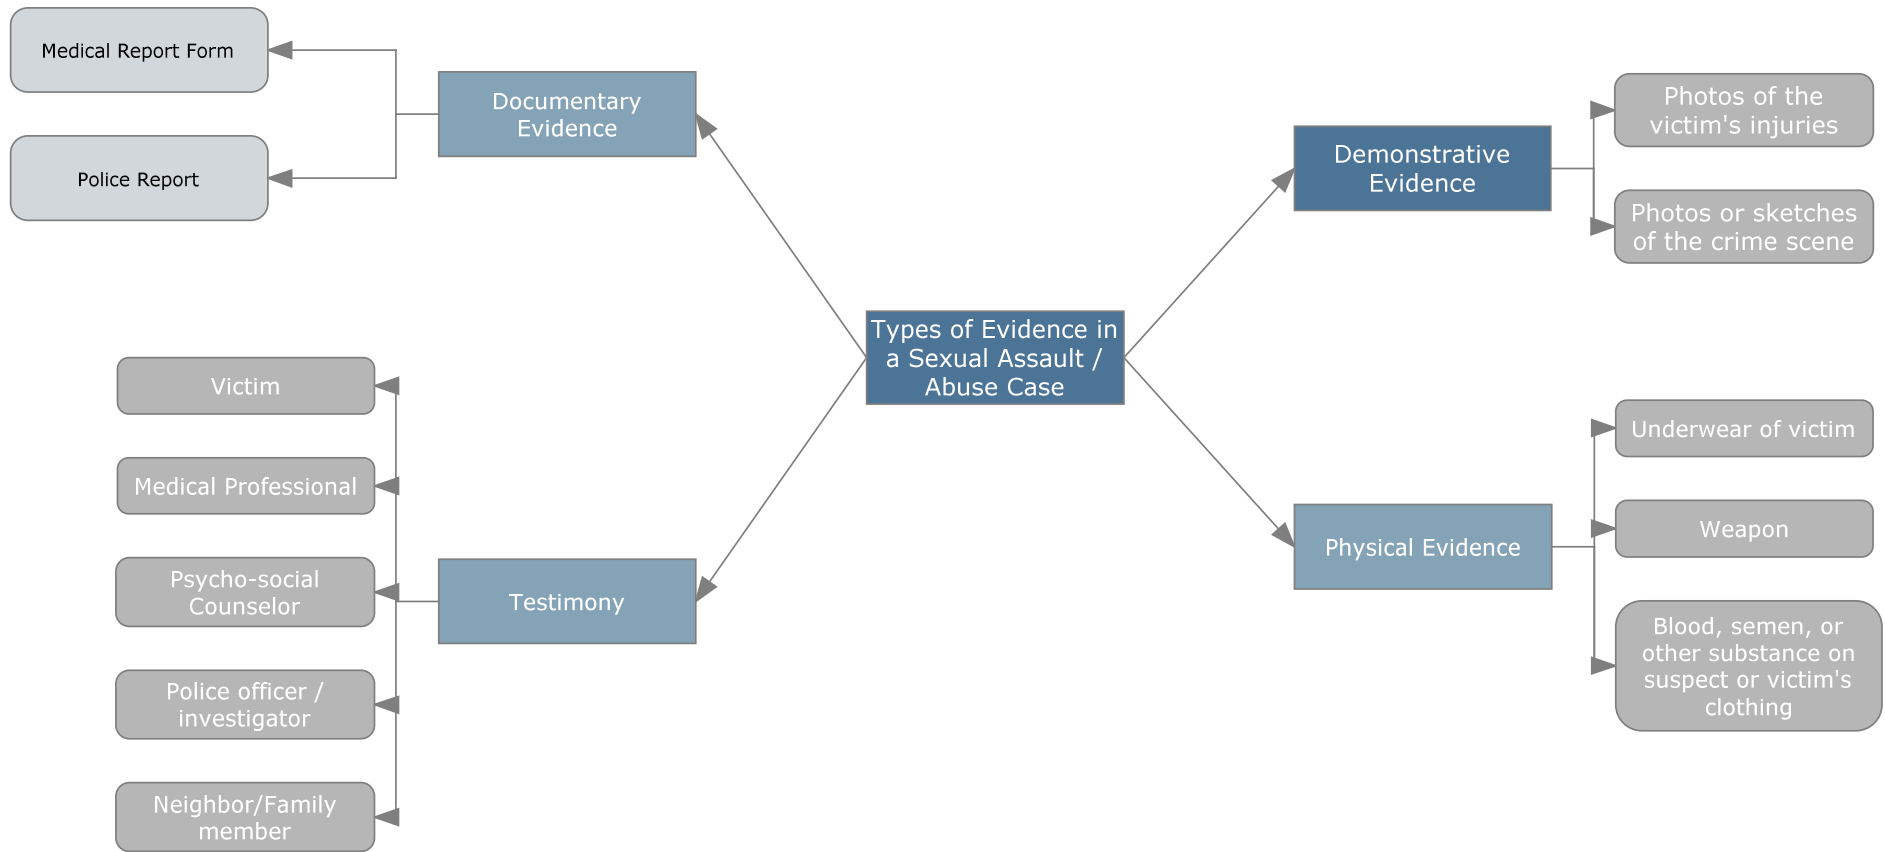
Types of Evidence in a Sexual Assault / Abuse Case

Documentary Evidence

Medical Report Form

Police Report

Testimony

Victim

Medical Professional

Psycho-social Counselor

Police officer / investigator

Neighbor/Family member

Demonstrative Evidence

Photos of the victim's injuries

Photos or sketches of the crime scene

Physical Evidence

Underwear of victim

Weapon

Blood, semen, or other substance on suspect or victim's clothing